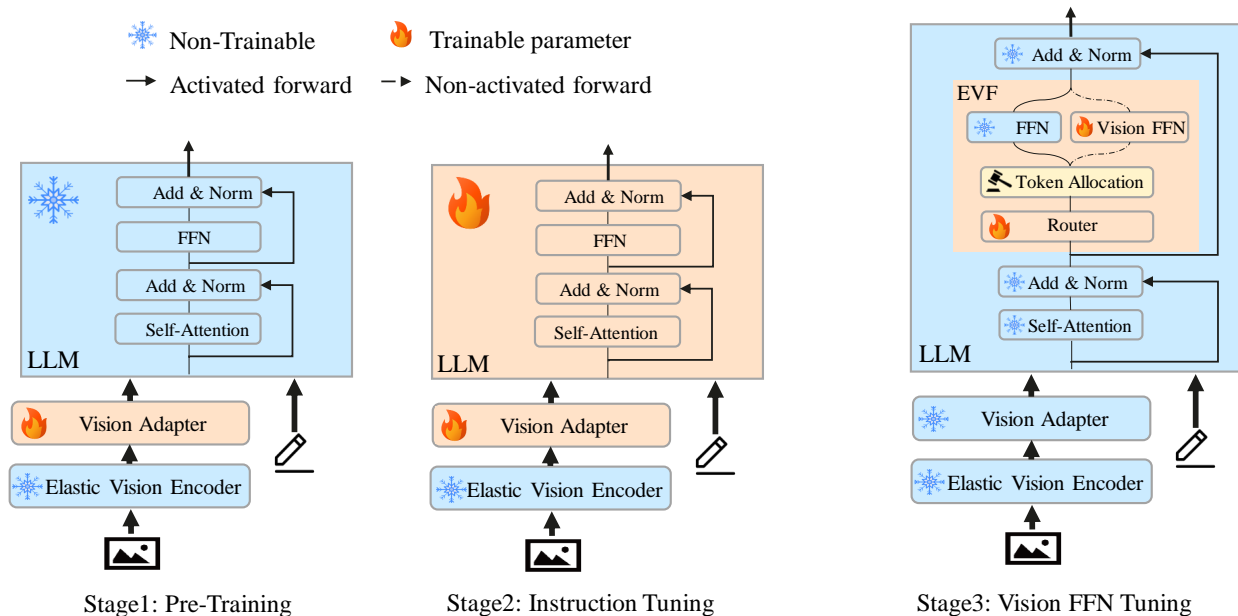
Non-Trainable
Trainable parameter
Activated forward
Non-activated forward

Add & Norm
FFN
Add & Norm
Self-Attention
LLM
Vision Adapter
Elastic Vision Encoder

Stage1: Pre-Training

Add & Norm
FFN
Add & Norm
Self-Attention
LLM
Vision Adapter
Elastic Vision Encoder

Stage2: Instruction Tuning

Add & Norm
EVF
FFN
Vision FFN
Token Allocation
Router
Add & Norm
Self-Attention
LLM
Vision Adapter
Elastic Vision Encoder

Stage3: Vision FFN Tuning